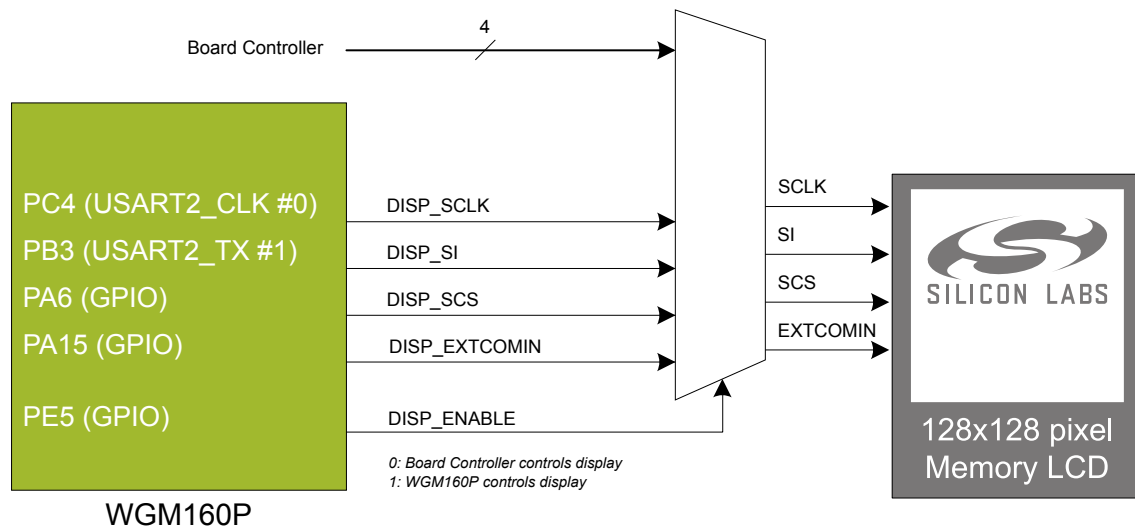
Board Controller

4

PC4 (USART2_CLK #0)
PB3 (USART2_TX #1)
PA6 (GPIO)
PA15 (GPIO)
PE5 (GPIO)

WGM160P

DISP_SCLK
DISP_SI
DISP_SCS
DISP_EXTCOMIN
DISP_ENABLE

0: Board Controller controls display
1: WGM160P controls display

SCLK
SI
SCS
EXTCOMIN

SILICON LABS

128x128 pixel
Memory LCD